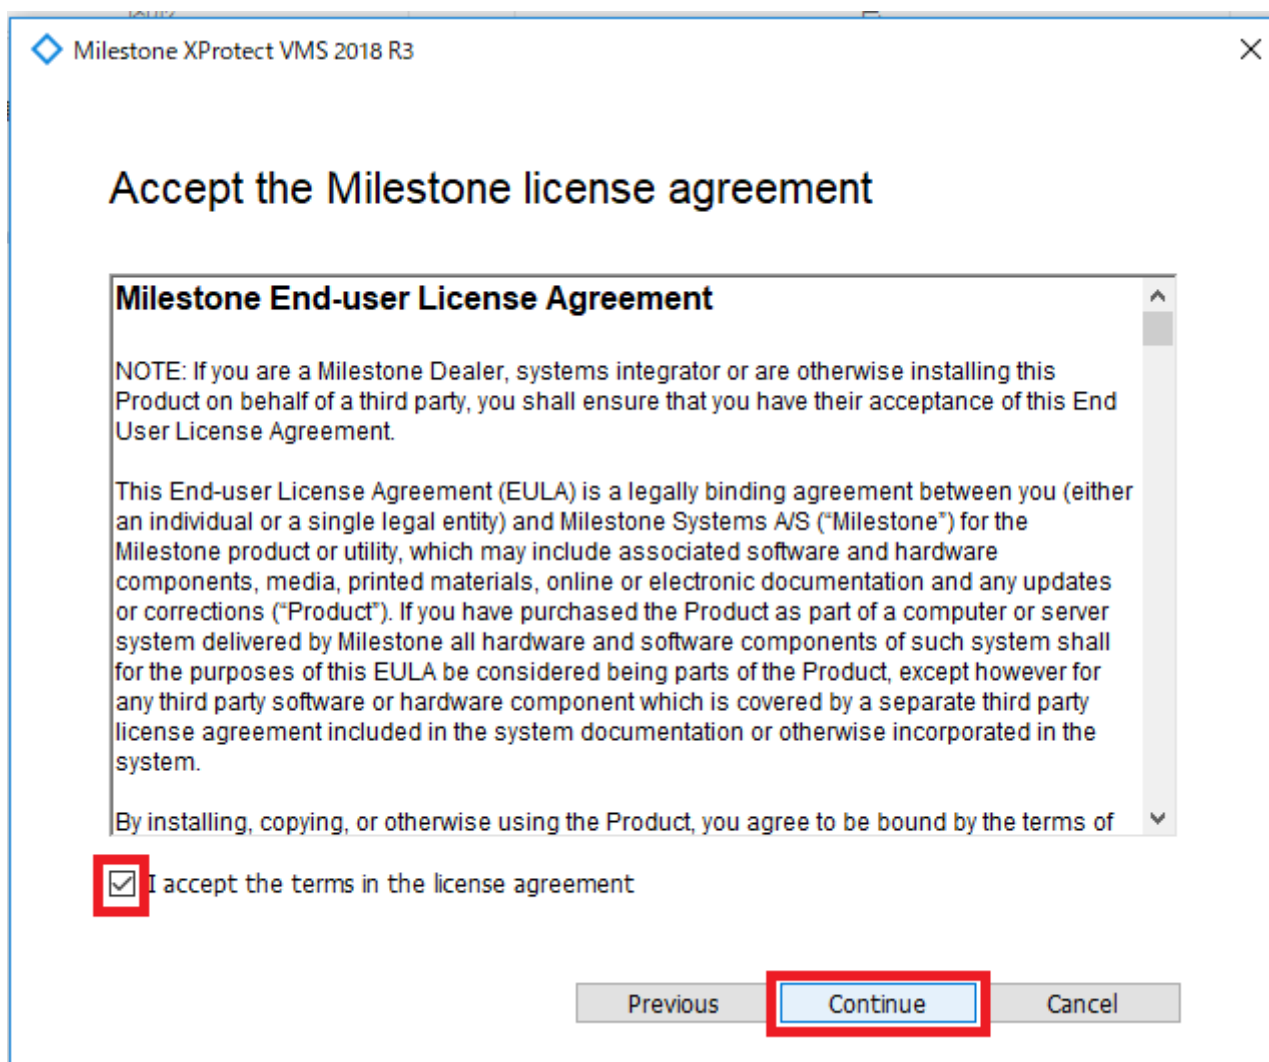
Milestone XProtect VMS 2018 R3

Accept the Milestone license agreement

Milestone End-user License Agreement

NOTE: If you are a Milestone Dealer, systems integrator or are otherwise installing this Product on behalf of a third party, you shall ensure that you have their acceptance of this End User License Agreement.

This End-user License Agreement (EULA) is a legally binding agreement between you (either an individual or a single legal entity) and Milestone Systems A/S ("Milestone") for the Milestone product or utility, which may include associated software and hardware components, media, printed materials, online or electronic documentation and any updates or corrections ("Product"). If you have purchased the Product as part of a computer or server system delivered by Milestone all hardware and software components of such system shall for the purposes of this EULA be considered being parts of the Product, except however for any third party software or hardware component which is covered by a separate third party license agreement included in the system documentation or otherwise incorporated in the system.

By installing, copying, or otherwise using the Product, you agree to be bound by the terms of

I accept the terms in the license agreement

Previous Continue Cancel